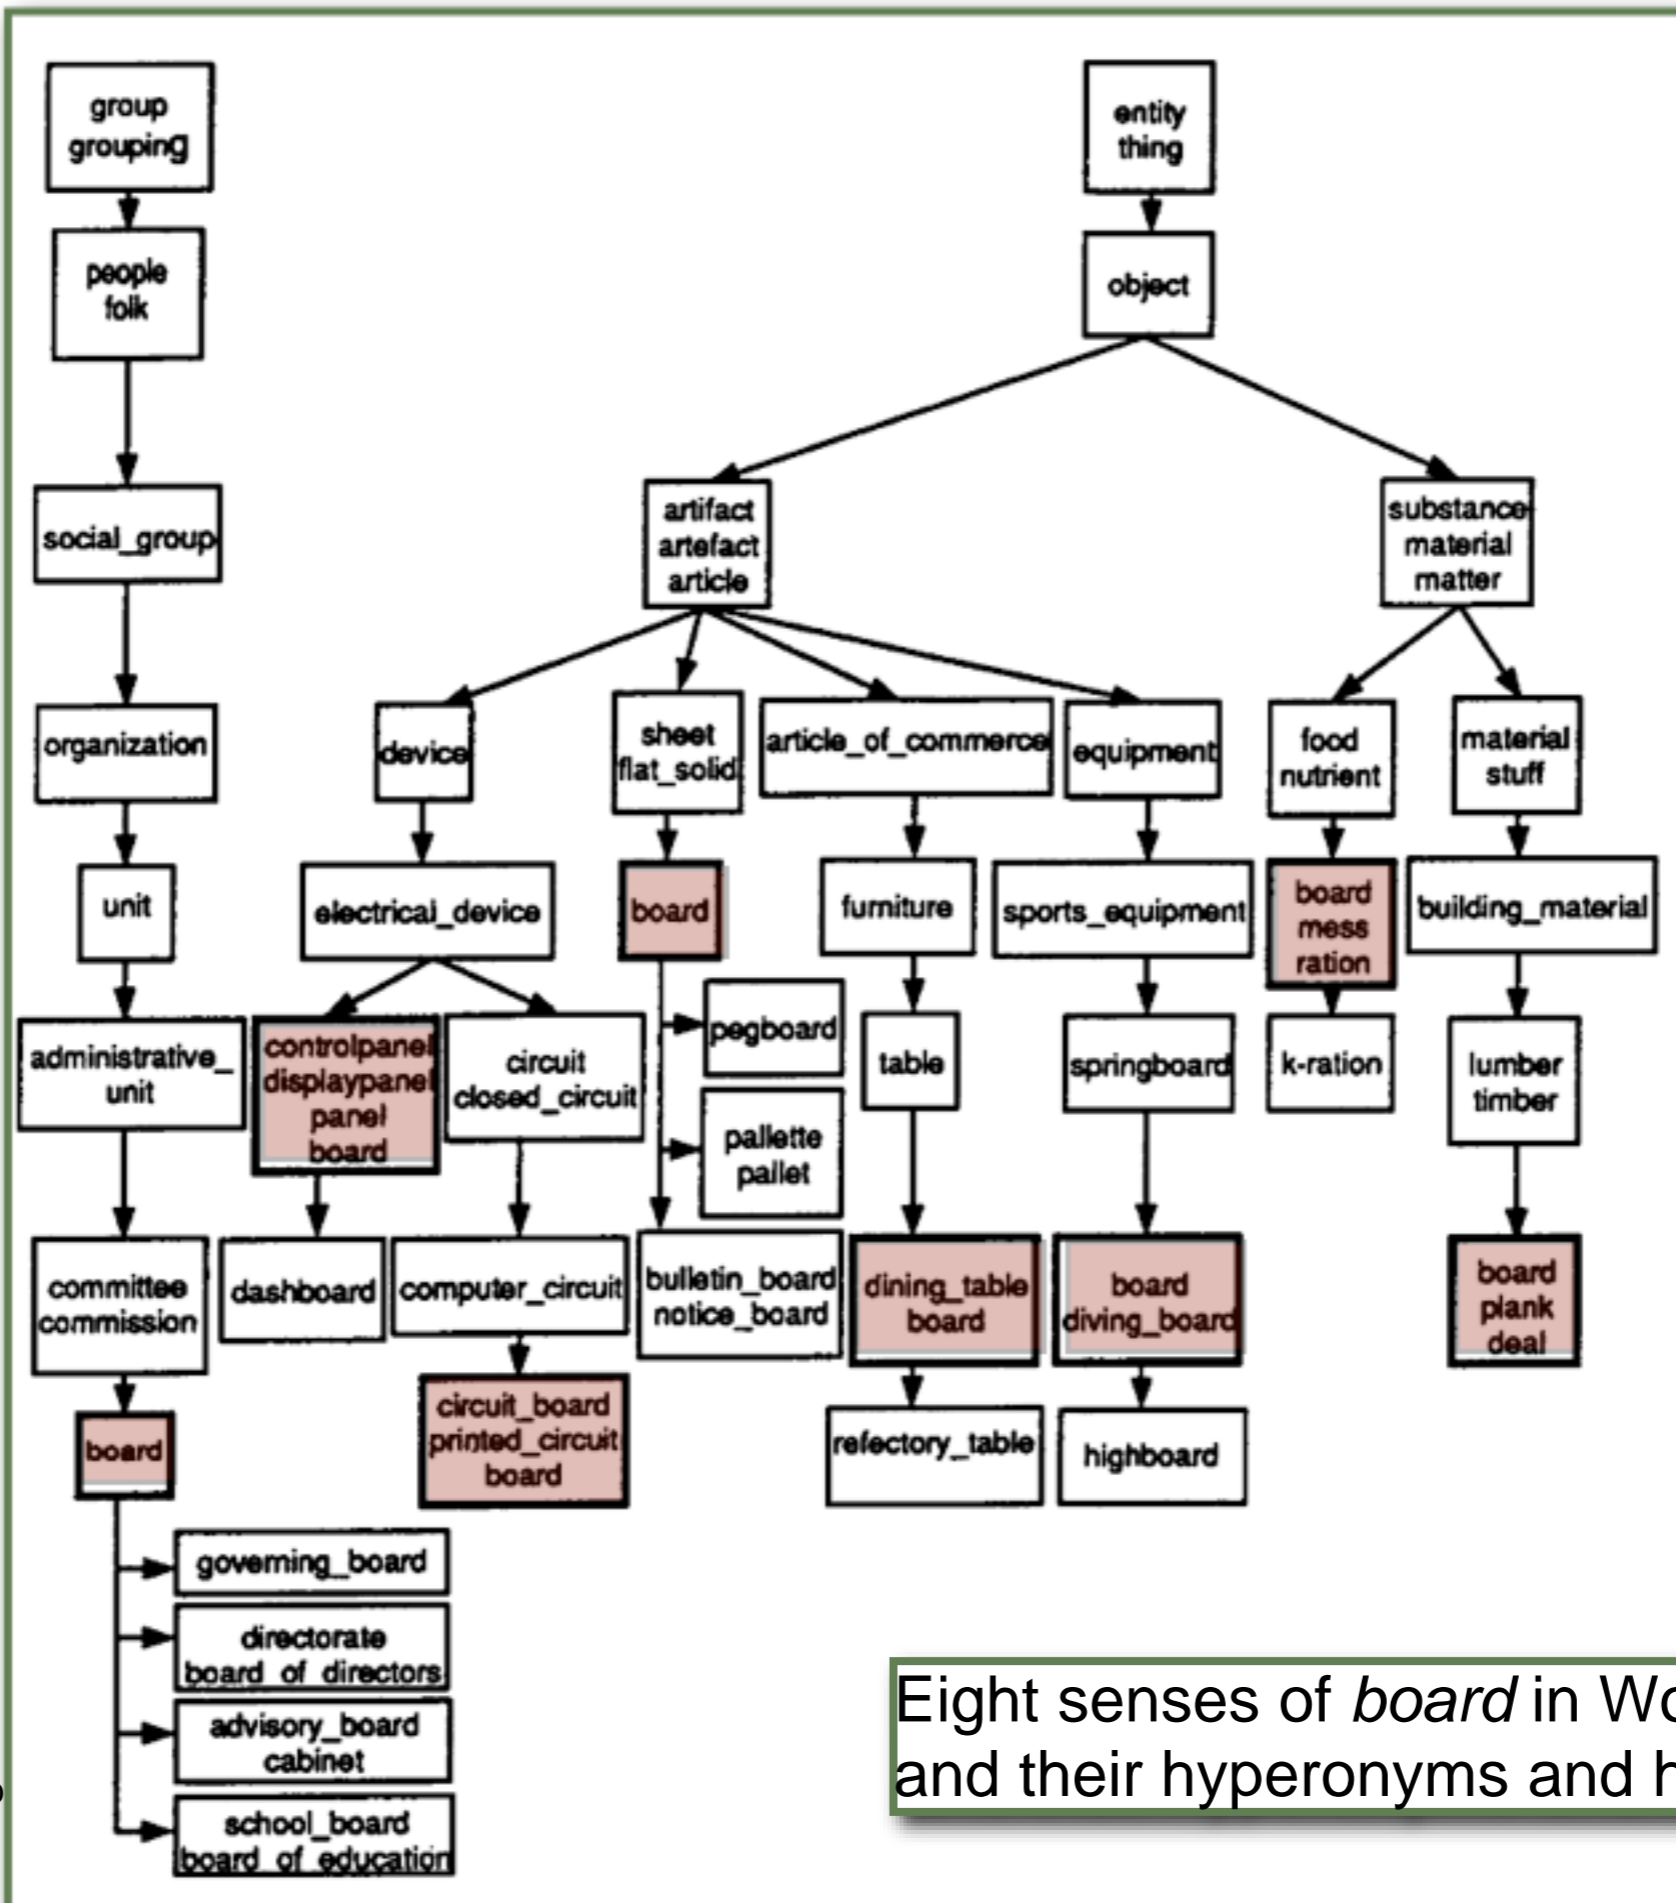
group grouping

people folk

social_group

organization

unit

administrative_unit

committee commission

board

governing_board

directorate board_of_directors

advisory_board cabinet

school_board board_of_education

entity thing

object

artifact artefact article

substance material matter

device

electrical_device

controlpanel displaypanel panel board

circuit closed_circuit

dashboard

computer_circuit

circuit_board printed_circuit board

sheet flat_solid

board

pegboard

pallette pallet

bulletin_board notice_board

article_of_commerce

furniture

table

dining_table board

refectory_table

equipment

sports_equipment

springboard

board diving_board

highboard

food nutrient

board mess ration

k-ration

material stuff

building_material

lumber timber

board plank deal

Eight senses of *board* in Wo
and their hyperonyms and h